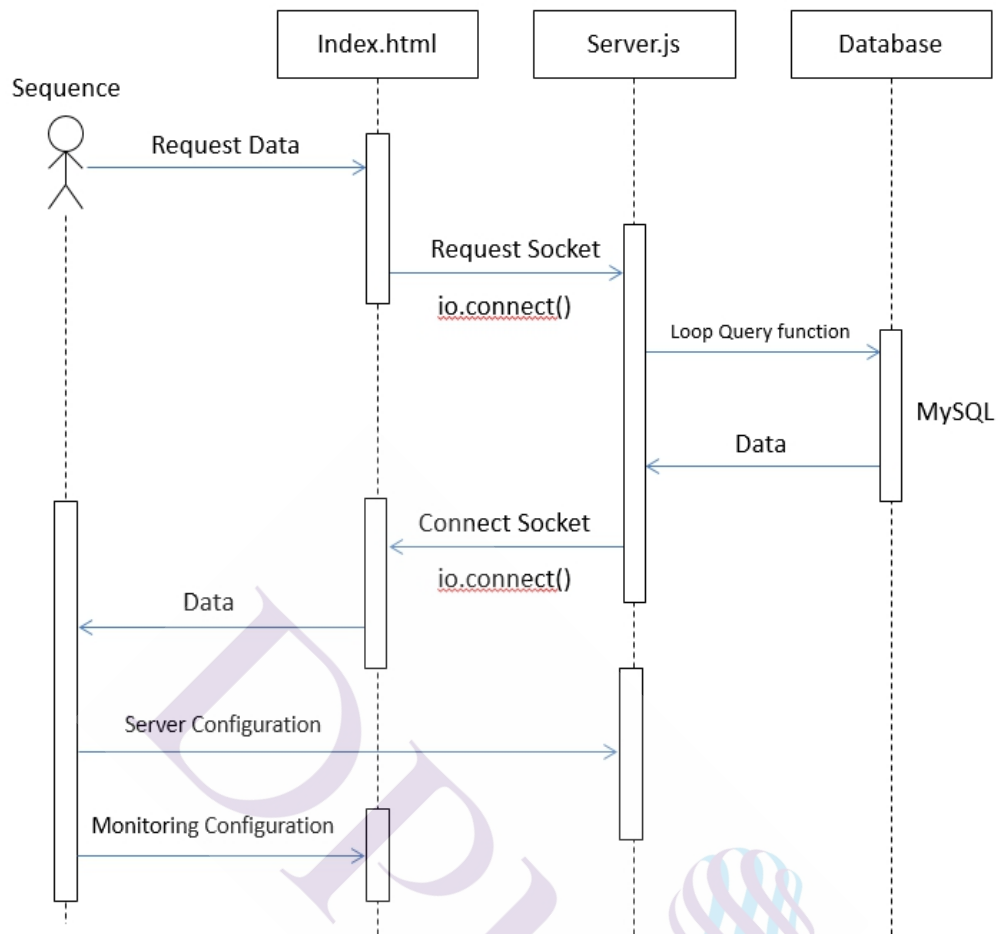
Index.html

Server.js

Database

Sequence

Request Data

Request Socket

io.connect()

Loop Query function

MySQL

Data

Connect Socket

io.connect()

Data

Server Configuration

Monitoring Configuration